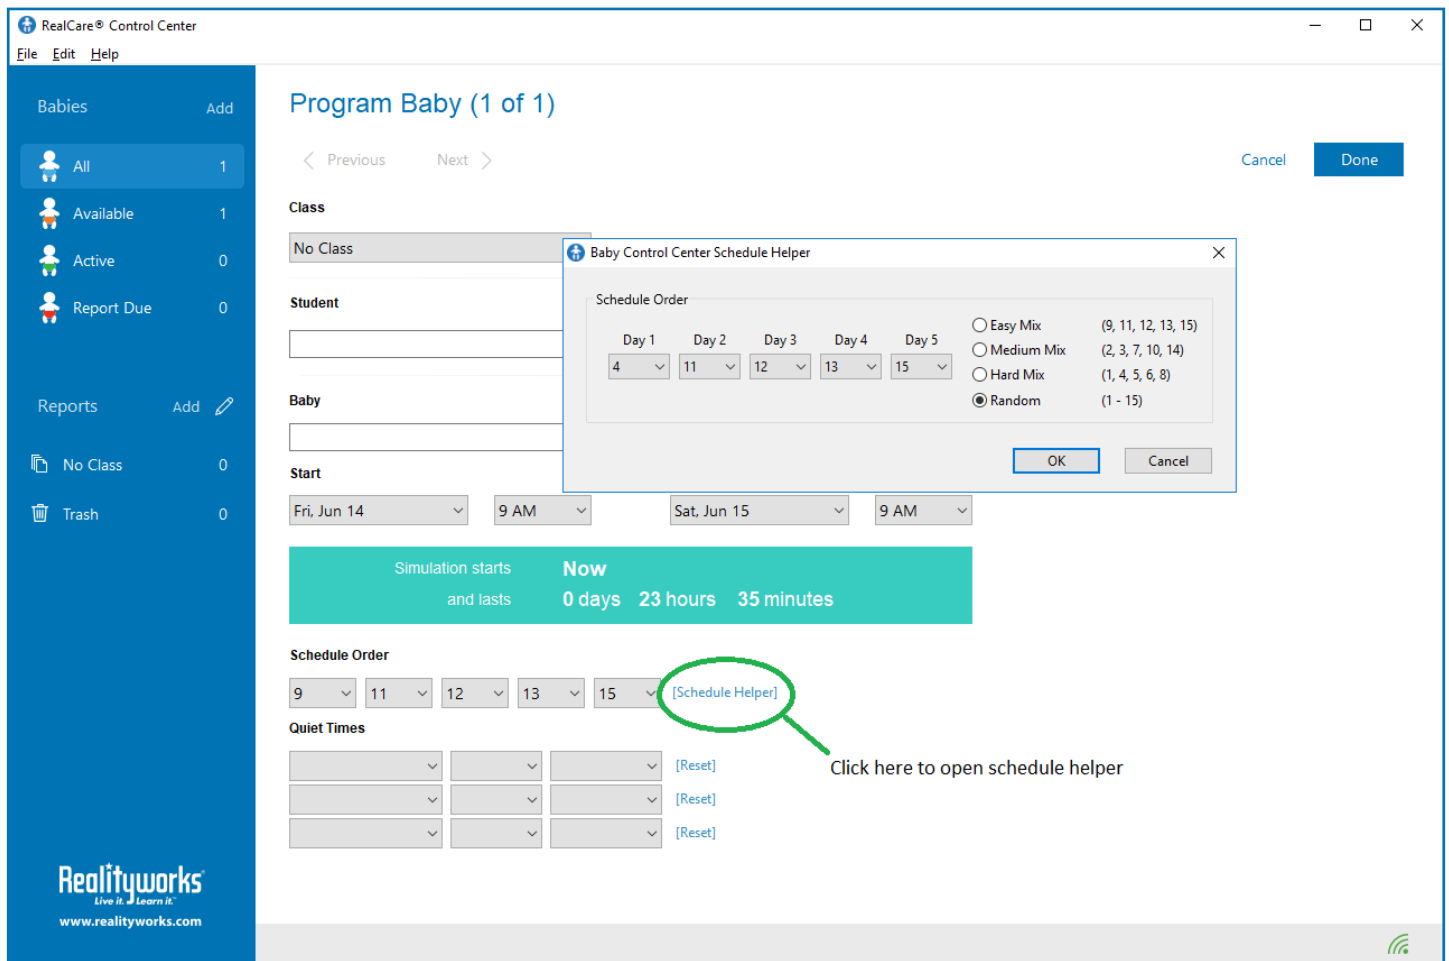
RealCare® Control Center

File Edit Help

Babies Add

All 1

Available 1

Active 0

Report Due 0

Reports Add

No Class 0

Trash 0

Realityworks
Live it. Learn it.
www.realityworks.com

Program Baby (1 of 1)

Previous Next

Cancel Done

Class

No Class

Student

Baby

Start

Fri, Jun 14 9 AM Sat, Jun 15 9 AM

Simulation starts Now
and lasts 0 days 23 hours 35 minutes

Schedule Order

9 11 12 13 15 [Schedule Helper]

Quiet Times

[Reset]
[Reset]
[Reset]

Click here to open schedule helper

Baby Control Center Schedule Helper

Schedule Order

| Day 1 | Day 2 | Day 3 | Day 4 | Day 5 |
|---|---|---|---|---|
| 4 | 11 | 12 | 13 | 15 |

Easy Mix (9, 11, 12, 13, 15)
Medium Mix (2, 3, 7, 10, 14)
Hard Mix (1, 4, 5, 6, 8)
Random (1 - 15)

OK Cancel